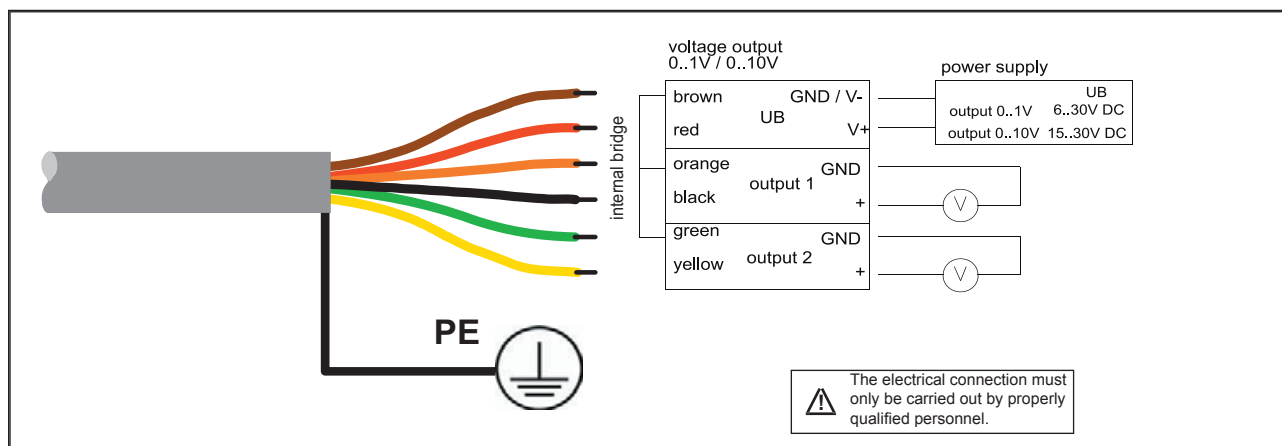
voltage output
0..1V / 0..10V

power supply

| | | |
|---|---|---|
| brown | UB | GND / V- |
| red | | V+ |
| orange | output 1 | GND |
| black | | + |
| green | output 2 | GND |
| yellow | | + |

internal bridge

UB
output 0..1V 6..30V DC
output 0..10V 15..30V DC

V

V

PE

The electrical connection must only be carried out by properly qualified personnel.